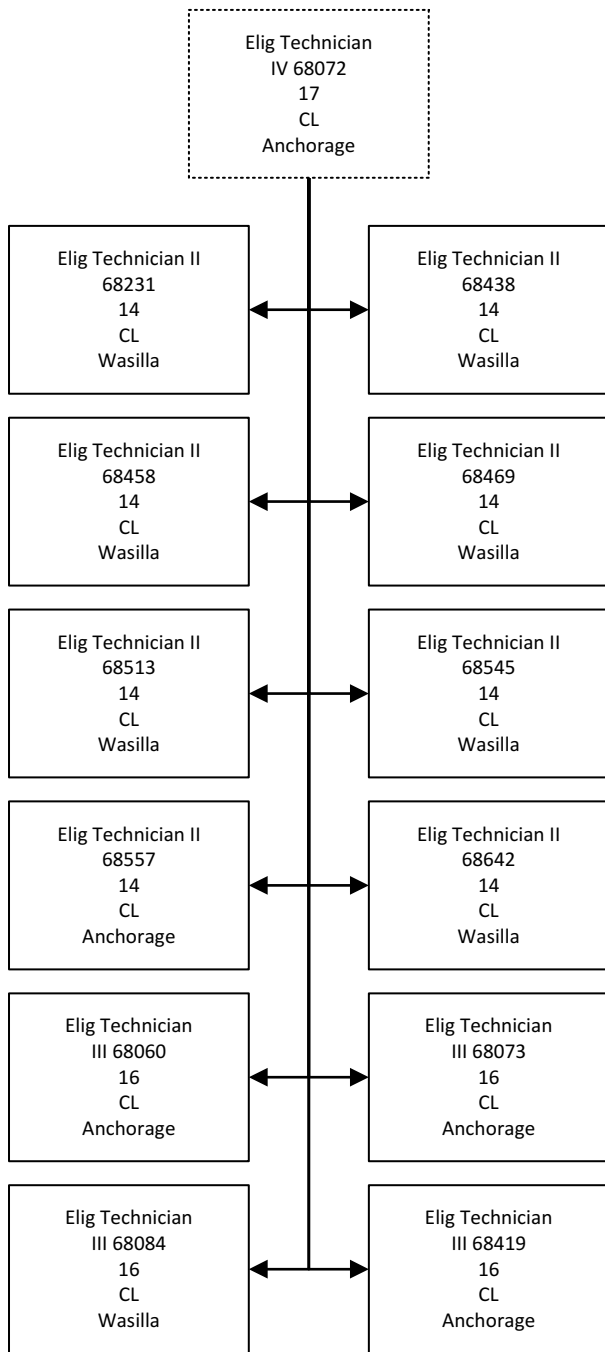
Elig Technician
IV 68072
17
CL
Anchorage

Elig Technician II
68231
14
CL
Wasilla

Elig Technician II
68438
14
CL
Wasilla

Elig Technician II
68458
14
CL
Wasilla

Elig Technician II
68469
14
CL
Wasilla

Elig Technician II
68513
14
CL
Wasilla

Elig Technician II
68545
14
CL
Wasilla

Elig Technician II
68557
14
CL
Anchorage

Elig Technician II
68642
14
CL
Wasilla

Elig Technician
III 68060
16
CL
Anchorage

Elig Technician
III 68073
16
CL
Anchorage

Elig Technician
III 68084
16
CL
Wasilla

Elig Technician
III 68419
16
CL
Anchorage